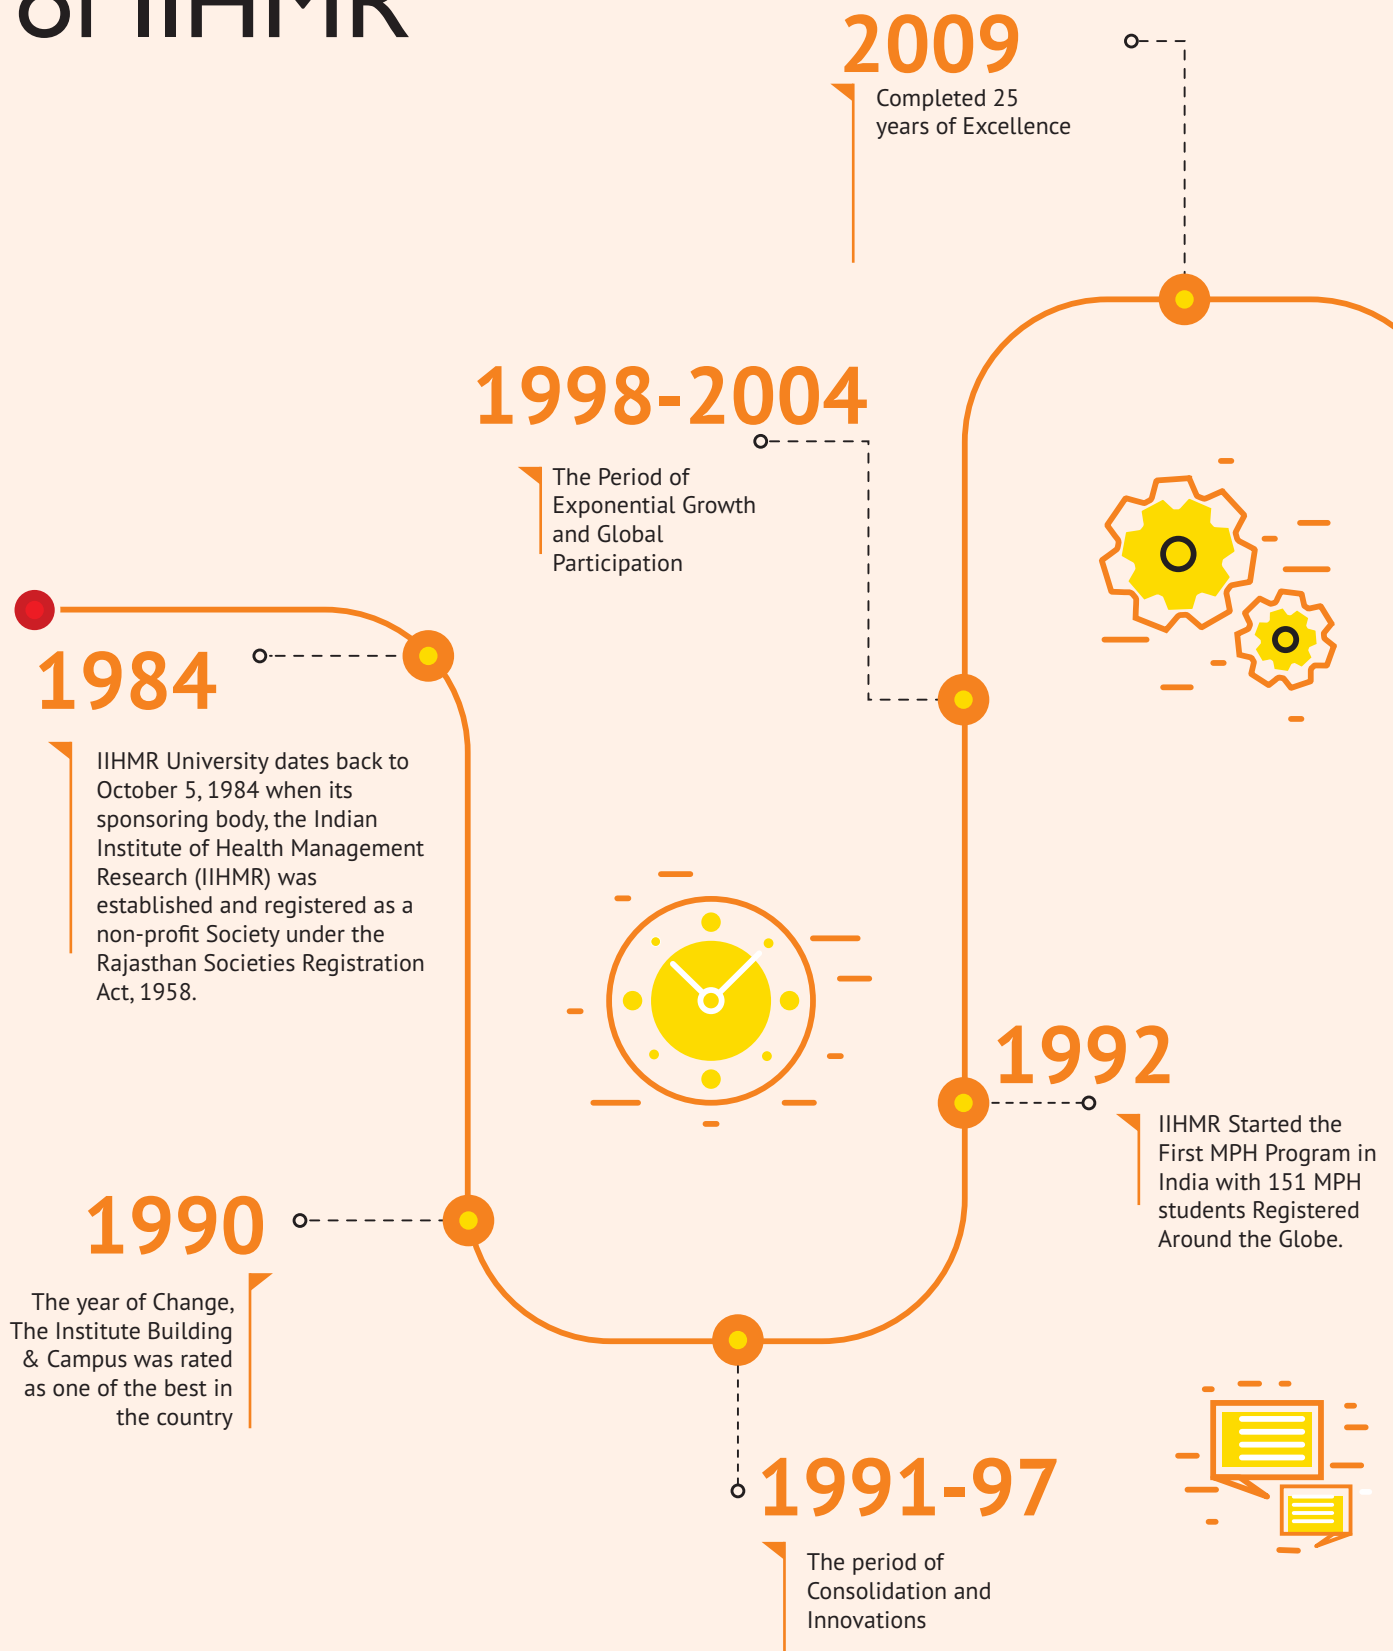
of IIHMR

2009

Completed 25 years of Excellence

1998-2004

The Period of Exponential Growth and Global Participation

1984

IIHMR University dates back to October 5, 1984 when its sponsoring body, the Indian Institute of Health Management Research (IIHMR) was established and registered as a non-profit Society under the Rajasthan Societies Registration Act, 1958.

1992

IIHMR Started the First MPH Program in India with 151 MPH students Registered Around the Globe.

1990

The year of Change, The Institute Building & Campus was rated as one of the best in the country

1991-97

The period of Consolidation and Innovations